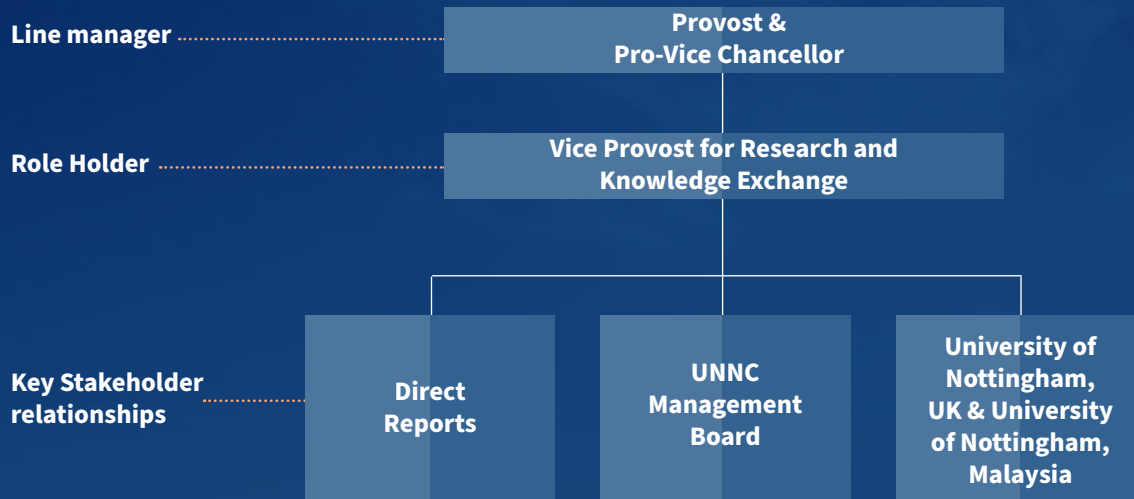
Line manager

Provost & Pro-Vice Chancellor

Role Holder

Vice Provost for Research and Knowledge Exchange

Key Stakeholder relationships

Direct Reports

UNNC Management Board

University of Nottingham, UK & University of Nottingham, Malaysia